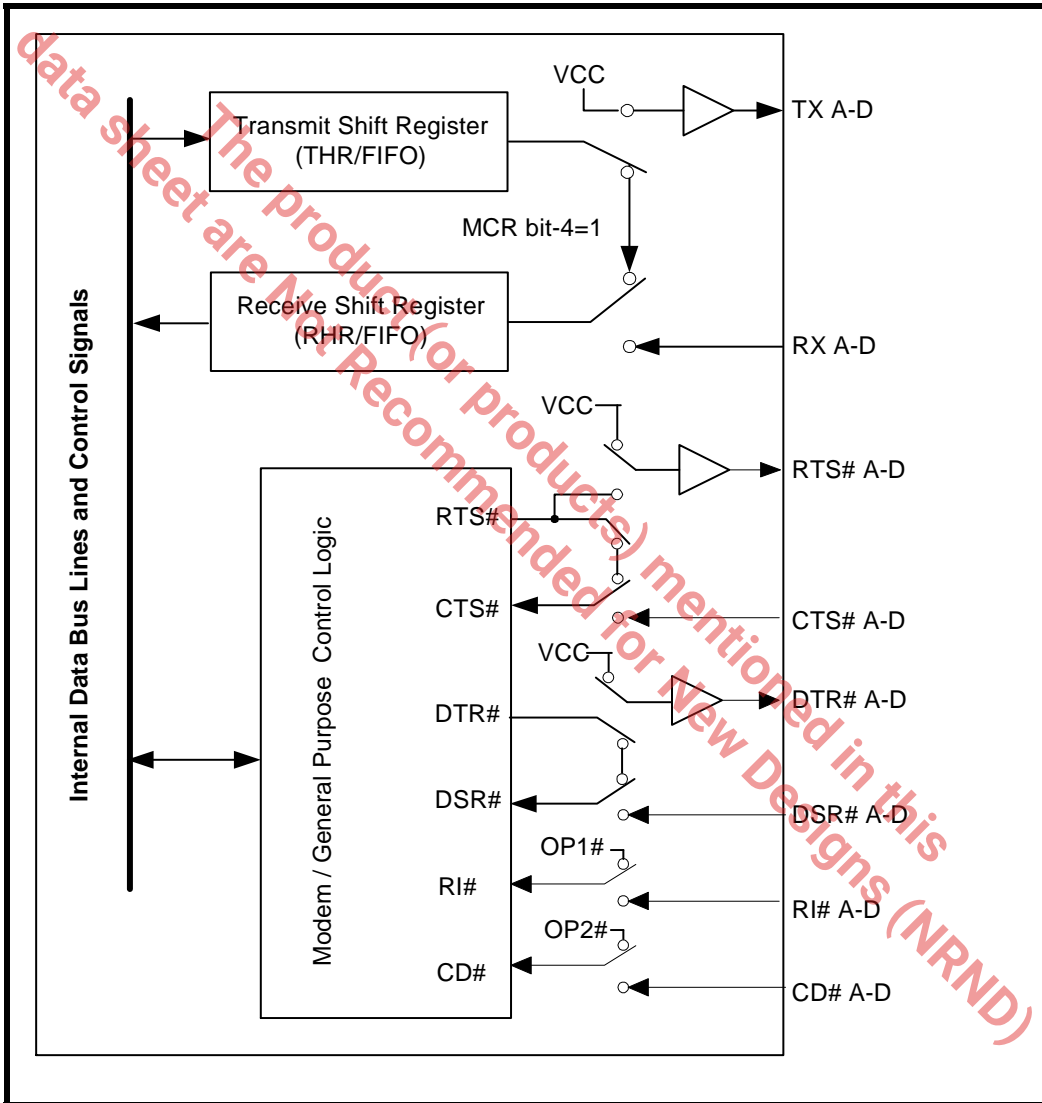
The product(or products) mentioned in this data sheet are Not Recommended for New Designs (NRND)

Internal Data Bus Lines and Control Signals

Transmit Shift Register (THR/FIFO)

VCC

TX A-D

MCR bit-4=1

Receive Shift Register (RHR/FIFO)

RX A-D

VCC

RTS# A-D

Modem / General Purpose Control Logic

RTS#

CTS#

CTS# A-D

VCC

DTR# A-D

DTR#

DSR#

DSR# A-D

OP1#

RI#

RI# A-D

OP2#

CD#

CD# A-D